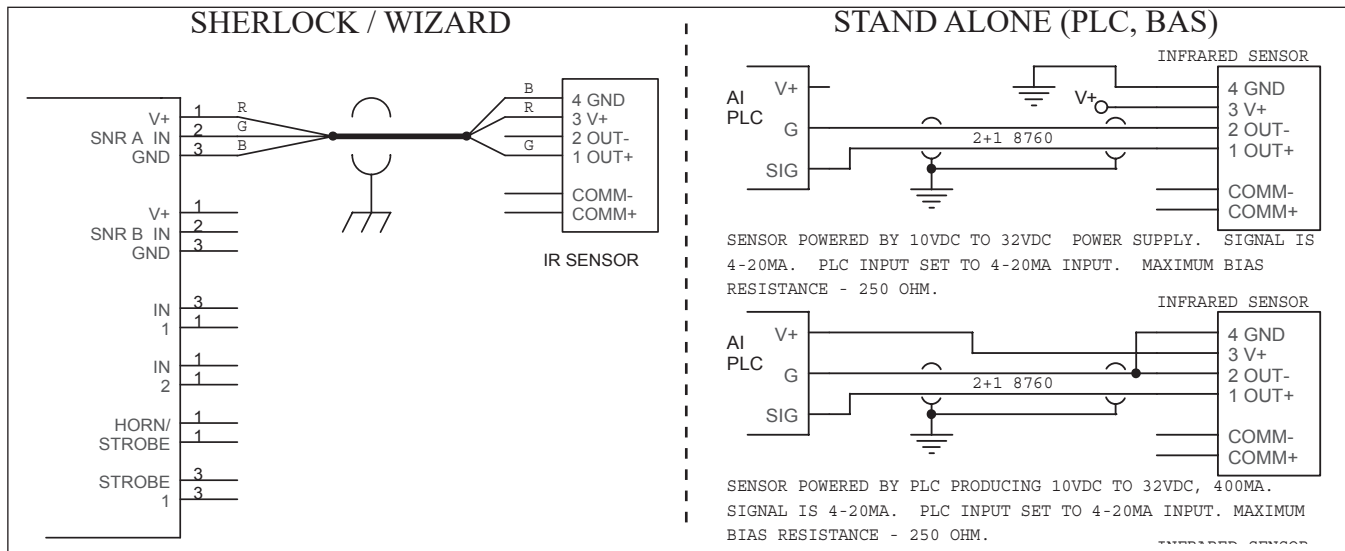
SHERLOCK / WIZARD

V+
SNR A IN
GND
1
2
3
R
G
B

B
R
G
4 GND
3 V+
2 OUT-
1 OUT+
COMM-
COMM+

IR SENSOR

V+
SNR B IN
GND
1
2
3

IN
1
3
1

IN
2
1
1

HORN/
STROBE
1
1

STROBE
1
3
3

STAND ALONE (PLC, BAS)

INFRARED SENSOR

AI
PLC
V+
G
SIG

V+

2+1 8760

4 GND
3 V+
2 OUT-
1 OUT+
COMM-
COMM+

SENSOR POWERED BY 10VDC TO 32VDC POWER SUPPLY. SIGNAL IS 4-20MA. PLC INPUT SET TO 4-20MA INPUT. MAXIMUM BIAS RESISTANCE - 250 OHM.

INFRARED SENSOR

AI
PLC
V+
G
SIG

2+1 8760

4 GND
3 V+
2 OUT-
1 OUT+
COMM-
COMM+

SENSOR POWERED BY PLC PRODUCING 10VDC TO 32VDC, 400MA. SIGNAL IS 4-20MA. PLC INPUT SET TO 4-20MA INPUT. MAXIMUM BIAS RESISTANCE - 250 OHM.

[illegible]